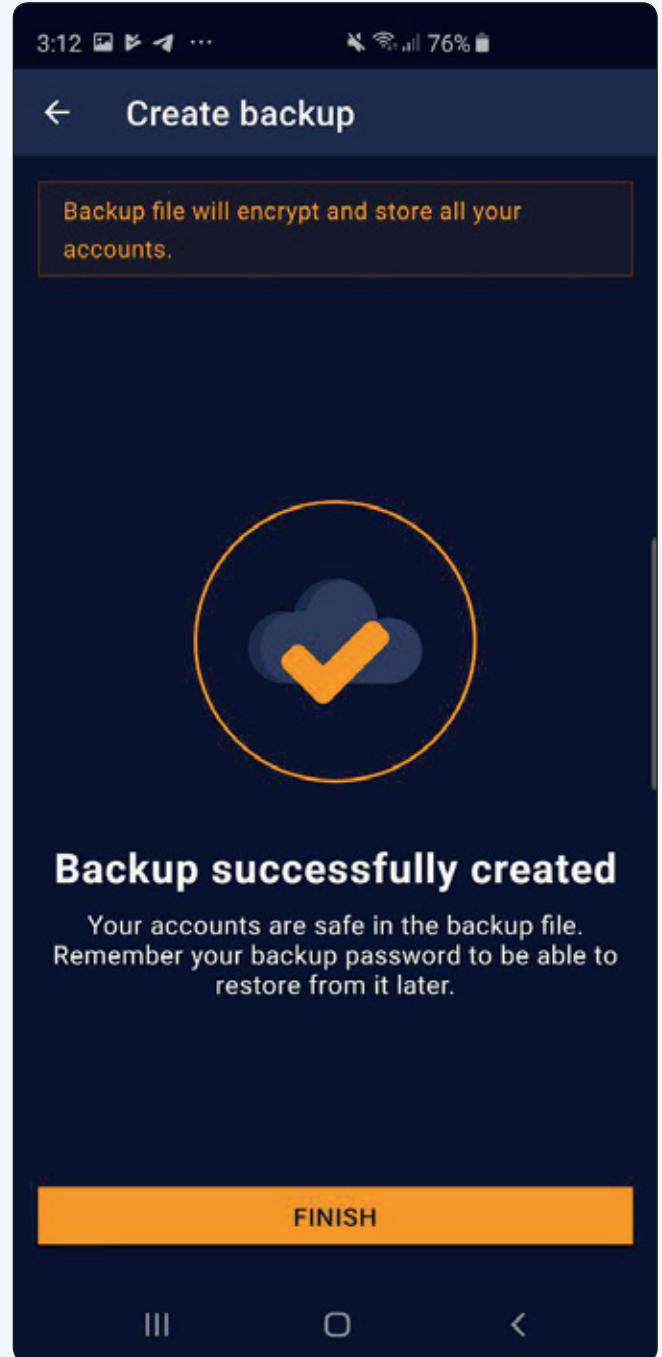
3:12 ··· 76%

Create backup

Backup file will encrypt and store all your accounts.

Backup successfully created

Your accounts are safe in the backup file. Remember your backup password to be able to restore from it later.

FINISH